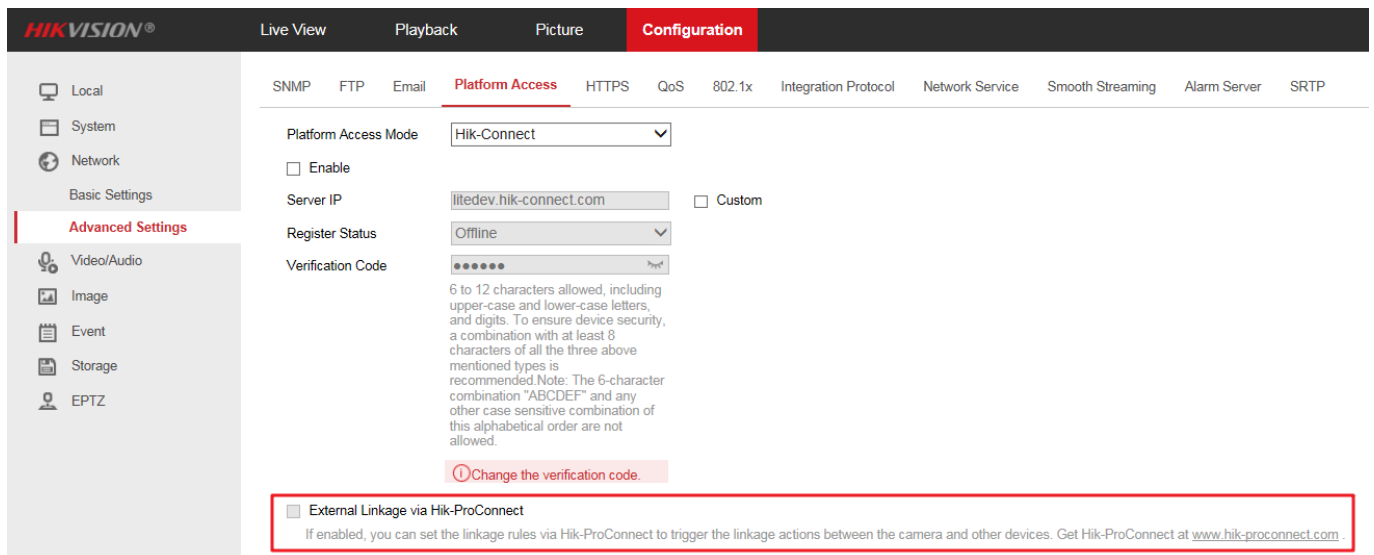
HIKVISION®

Live View Playback Picture Configuration

Local
System
Network
Basic Settings
Advanced Settings
Video/Audio
Image
Event
Storage
EPTZ

SNMP FTP Email Platform Access HTTPS QoS 802.1x Integration Protocol Network Service Smooth Streaming Alarm Server SRTP

Platform Access Mode Hik-Connect

Enable

Server IP litedev.hik-connect.com Custom

Register Status Offline

Verification Code ••••••

6 to 12 characters allowed, including upper-case and lower-case letters, and digits. To ensure device security, a combination with at least 8 characters of all the three above mentioned types is recommended.Note: The 6-character combination "ABCDEF" and any other case sensitive combination of this alphabetical order are not allowed.

Change the verification code.

External Linkage via Hik-ProConnect

If enabled, you can set the linkage rules via Hik-ProConnect to trigger the linkage actions between the camera and other devices. Get Hik-ProConnect at www.hik-proconnect.com .